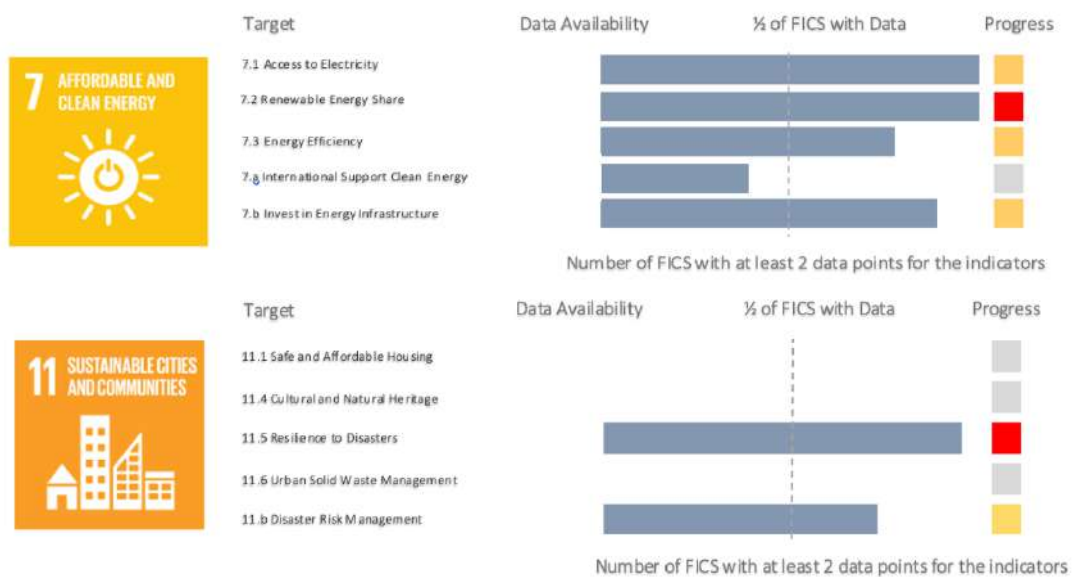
7 AFFORDABLE AND CLEAN ENERGY

Target | Data Availability | ½ of FICS with Data | Progress

7.1 Access to Electricity

7.2 Renewable Energy Share

7.3 Energy Efficiency

7.a International Support Clean Energy

7.b Invest in Energy Infrastructure

Number of FICS with at least 2 data points for the indicators

11 SUSTAINABLE CITIES AND COMMUNITIES

Target | Data Availability | ½ of FICS with Data | Progress

11.1 Safe and Affordable Housing

11.4 Cultural and Natural Heritage

11.5 Resilience to Disasters

11.6 Urban Solid Waste Management

11.b Disaster Risk Management

Number of FICS with at least 2 data points for the indicators